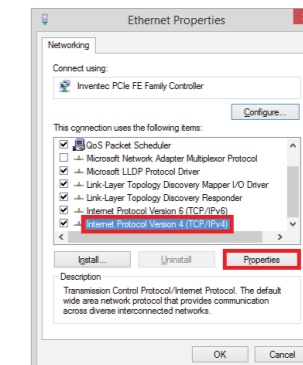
Ethernet Properties

Networking

Connect using:

Inventec PCIe FE Family Controller

Configure...

This connection uses the following items:

QoS Packet Scheduler
Microsoft Network Adapter Multiplexor Protocol
Microsoft LLDP Protocol Driver
Link-Layer Topology Discovery Mapper I/O Driver
Link-Layer Topology Discovery Responder
Internet Protocol Version 6 (TCP/IPv6)
Internet Protocol Version 4 (TCP/IPv4)

Install...
Uninstall
Properties

Description
Transmission Control Protocol/Internet Protocol. The default wide area network protocol that provides communication across diverse interconnected networks.

OK
Cancel